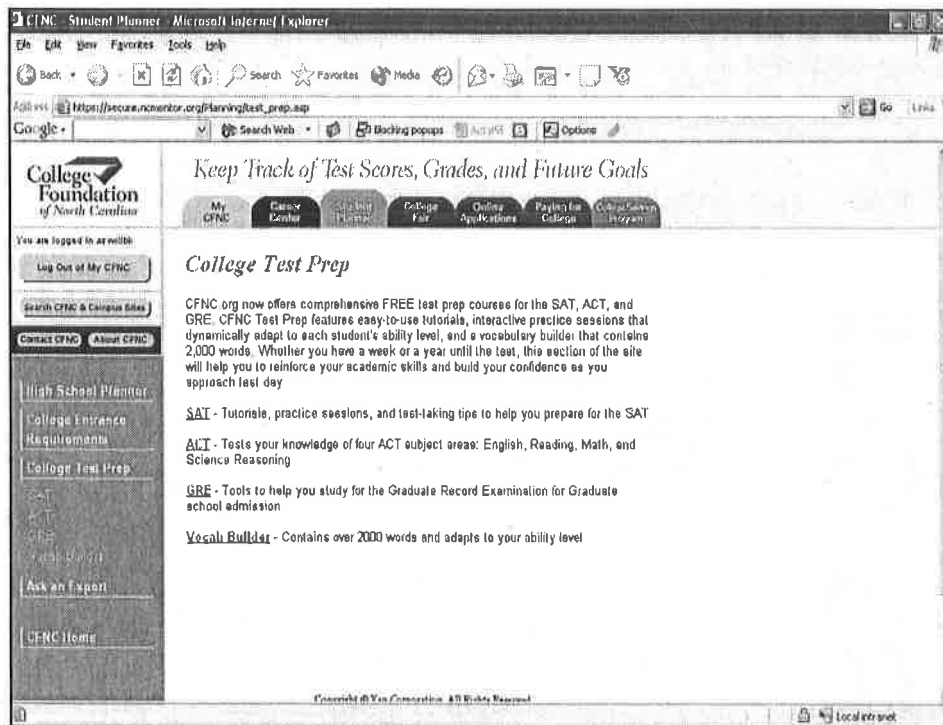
CFNC - Student Planner - Microsoft Internet Explorer

File Edit View Favorites Tools Help

Back Search Favorites Media

Address https://secure.ncmentor.org/Planning/test_prep.asp Go Links

Google - Search Web Blocking popups AutoFill Options

College Foundation of North Carolina

Keep Track of Test Scores, Grades, and Future Goals

My CFNC | Career Center | Student Planner | College Fair | Online Applications | Paying for College | College Saving Program

You are logged in as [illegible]

Log Out of My CFNC

Search CFNC & Campus Sites

Contact CFNC | About CFNC

High School Planner

College Entrance Requirements

College Test Prep

SAT

ACT

GRE

Vocab Builder

Ask an Expert

CFNC Home

College Test Prep

CFNC.org now offers comprehensive FREE test prep courses for the SAT, ACT, and GRE. CFNC Test Prep features easy-to-use tutorials, interactive practice sessions that dynamically adapt to each student's ability level, and a vocabulary builder that contains 2,000 words. Whether you have a week or a year until the test, this section of the site will help you to reinforce your academic skills and build your confidence as you approach test day

SAT - Tutorials, practice sessions, and test-taking tips to help you prepare for the SAT

ACT - Tests your knowledge of four ACT subject areas: English, Reading, Math, and Science Reasoning

GRE - Tools to help you study for the Graduate Record Examination for Graduate school admission

Vocab Builder - Contains over 2000 words and adapts to your ability level

Copyright © Xap Corporation. All Rights Reserved.

Local intranet